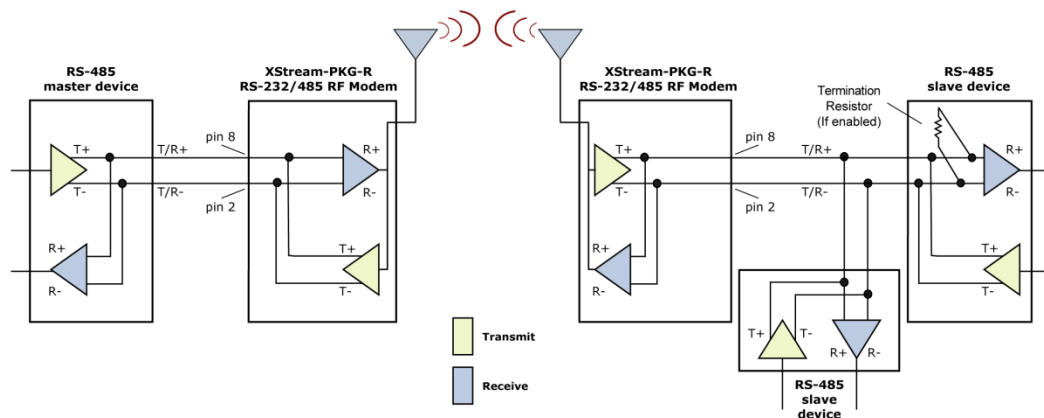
RS-485 master device

T+
T-
R+
R-

T/R+
T/R-
pin 8
pin 2

XStream-PKG-R RS-232/485 RF Modem

R+
R-
T+
T-

XStream-PKG-R RS-232/485 RF Modem

T+
T-
R+
R-

pin 8
pin 2
T/R+
T/R-

Termination Resistor (If enabled)

RS-485 slave device

R+
R-
T+
T-

Transmit

Receive

T+
T-
R+
R-

RS-485 slave device